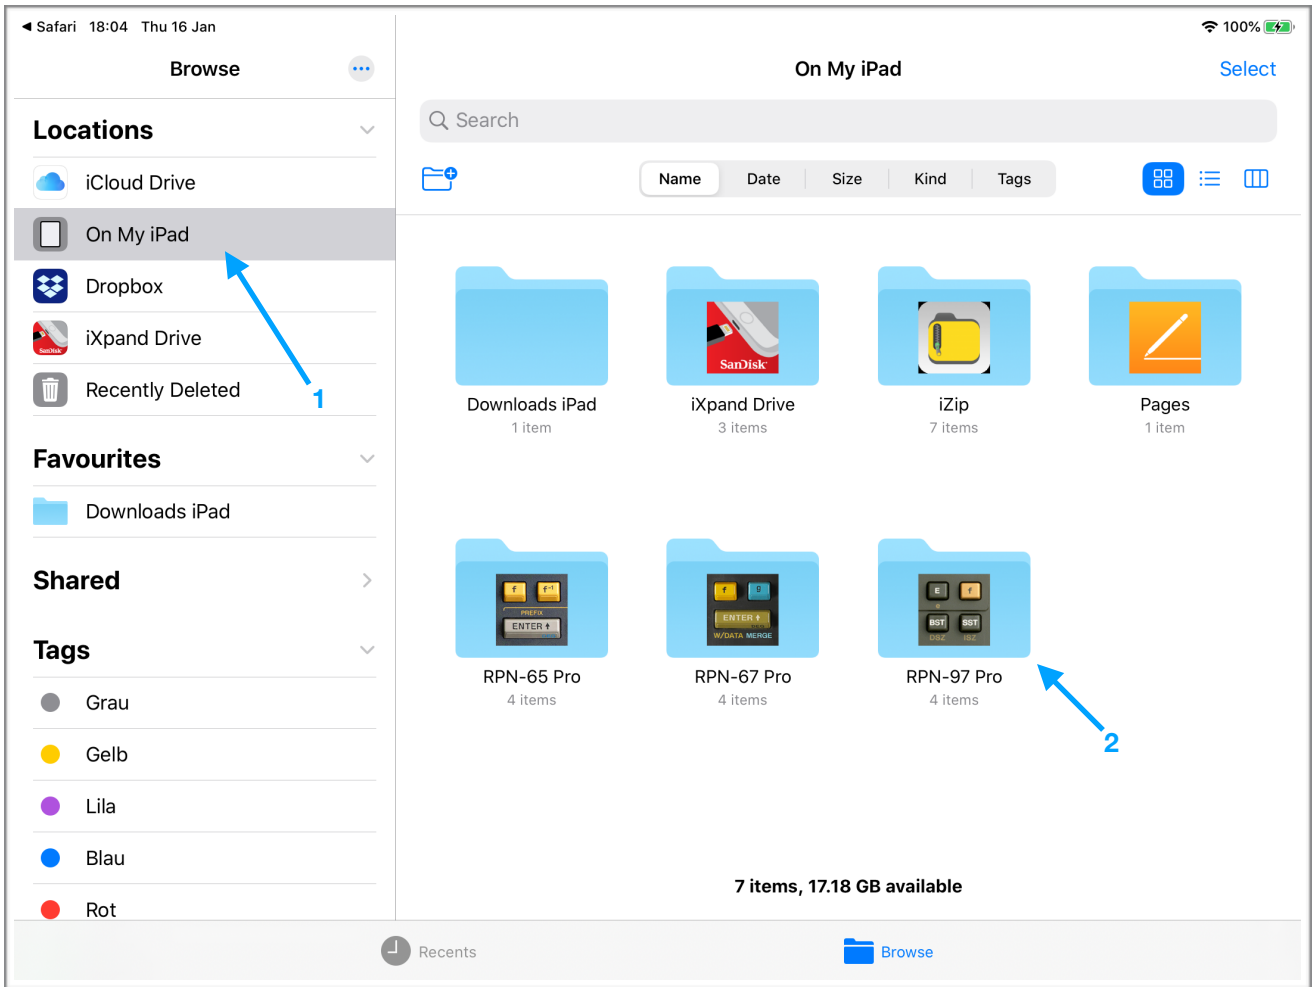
◀ Safari 18:04 Thu 16 Jan

100%

Browse

Locations

iCloud Drive

On My iPad

Dropbox

iXpand Drive

Recently Deleted

1

Favourites

Downloads iPad

Shared

Tags

Grau

Gelb

Lila

Blau

Rot

On My iPad

Select

Search

Name Date Size Kind Tags

SanDisk

Downloads iPad
1 item

iXpand Drive
3 items

iZip
7 items

Pages
1 item

f $f^{-1}$ PREFIX ENTER

f g ENTER W/DATA MERGE

E f BST SST DSZ ISZ

RPN-65 Pro
4 items

RPN-67 Pro
4 items

RPN-97 Pro
4 items

2

7 items, 17.18 GB available

Recents

Browse